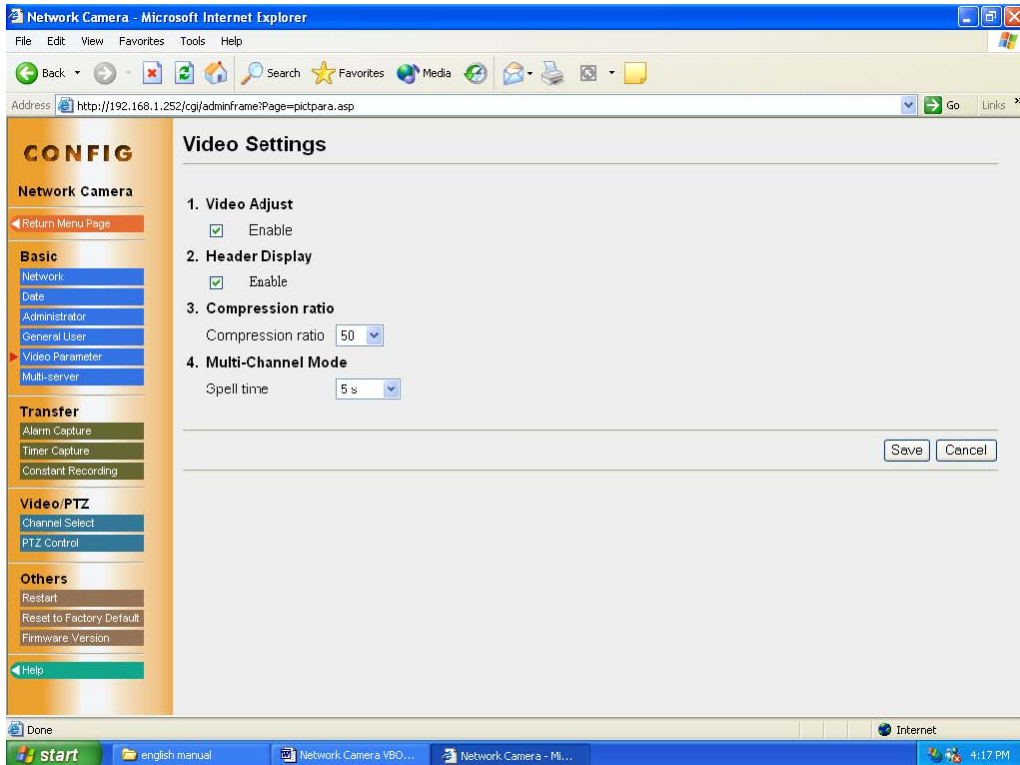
Network Camera - Microsoft Internet Explorer

File Edit View Favorites Tools Help

Back Search Favorites Media

Address http://192.168.1.252/cgi/adminframe?Page=pictpara.asp Go Links

CONFIG

Network Camera

Return Menu Page

Basic
Network
Date
Administrator
General User
Video Parameter
Multi-server

Transfer
Alarm Capture
Timer Capture
Constant Recording

Video/PTZ
Channel Select
PTZ Control

Others
Restart
Reset to Factory Default
Firmware Version

Help

Video Settings

1. Video Adjust
Enable

2. Header Display
Enable

3. Compression ratio
Compression ratio 50

4. Multi-Channel Mode
Spell time 5 s

Save Cancel

Done Internet

start english manual Network Camera VBO... Network Camera - Mi... 4:17 PM